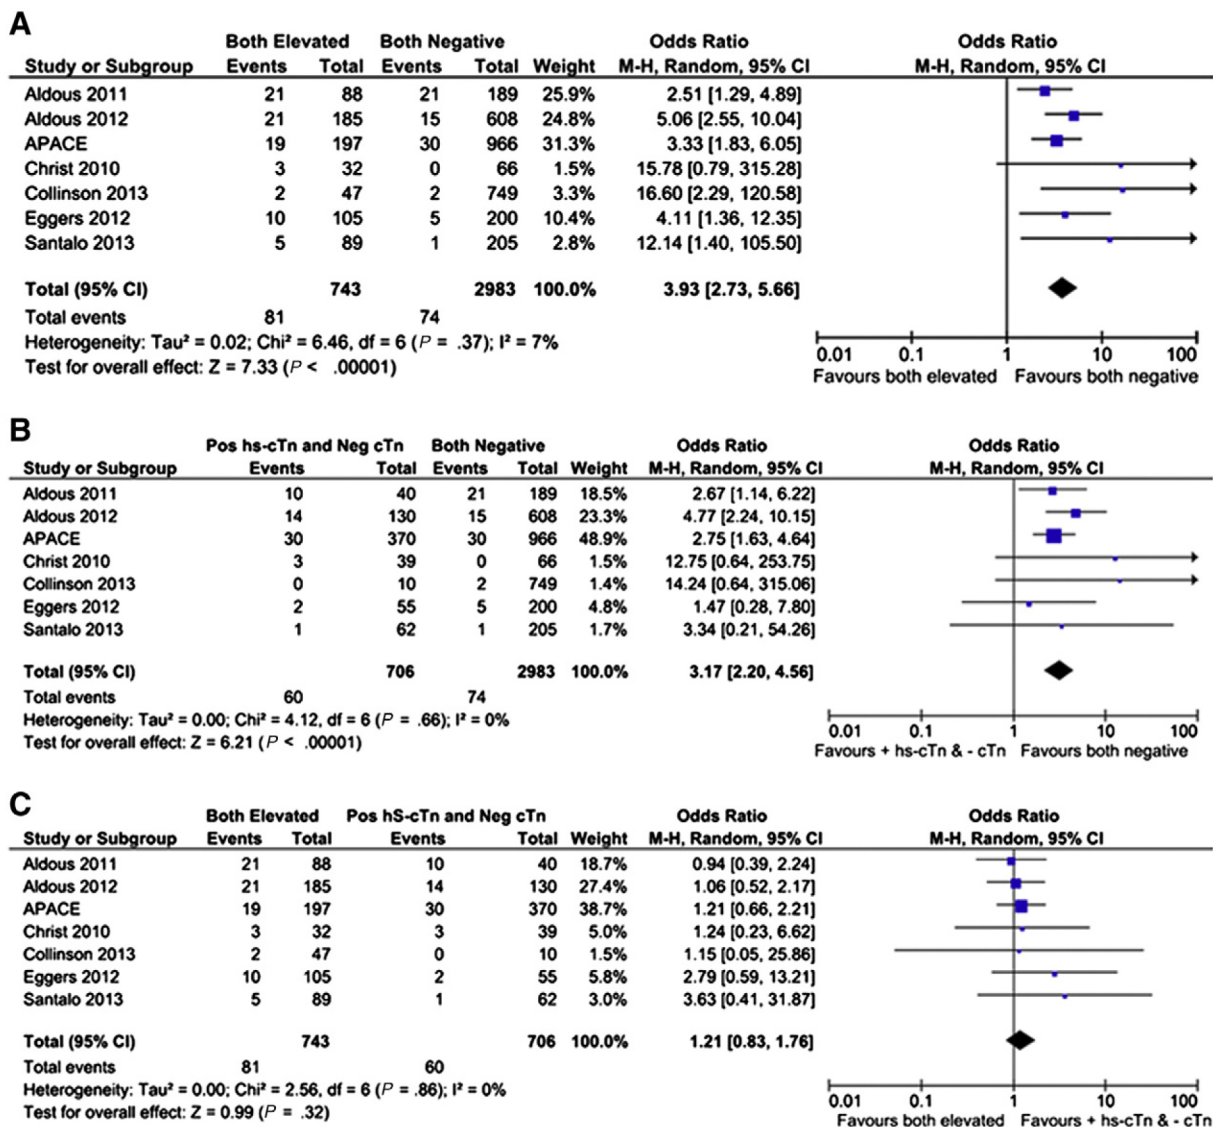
A

| Study or Subgroup | Both Elevated Events | Both Elevated Total | Both Negative Events | Both Negative Total | Weight | Odds Ratio M-H, Random, 95% CI |
|---|---|---|---|---|---|---|
| Aldous 2011 | 21 | 88 | 21 | 189 | 25.9% | 2.51 [1.29, 4.89] |
| Aldous 2012 | 21 | 185 | 15 | 608 | 24.8% | 5.06 [2.55, 10.04] |
| APACE | 19 | 197 | 30 | 966 | 31.3% | 3.33 [1.83, 6.05] |
| Christ 2010 | 3 | 32 | 0 | 66 | 1.5% | 15.78 [0.79, 315.28] |
| Collinson 2013 | 2 | 47 | 2 | 749 | 3.3% | 16.60 [2.29, 120.58] |
| Eggers 2012 | 10 | 105 | 5 | 200 | 10.4% | 4.11 [1.36, 12.35] |
| Santalo 2013 | 5 | 89 | 1 | 205 | 2.8% | 12.14 [1.40, 105.50] |
| Total (95% CI) | | 743 | | 2983 | 100.0% | 3.93 [2.73, 5.66] |
| Total events | 81 | | 74 | | | |

Heterogeneity: Tau² = 0.02; Chi² = 6.46, df = 6 (P = .37); I² = 7%
Test for overall effect: Z = 7.33 (P < .00001)

Odds Ratio
M-H, Random, 95% CI
0.01 0.1 1 10 100
Favours both elevated Favours both negative

B

| Study or Subgroup | Pos hs-cTn and Neg cTn Events | Pos hs-cTn and Neg cTn Total | Both Negative Events | Both Negative Total | Weight | Odds Ratio M-H, Random, 95% CI |
|---|---|---|---|---|---|---|
| Aldous 2011 | 10 | 40 | 21 | 189 | 18.5% | 2.67 [1.14, 6.22] |
| Aldous 2012 | 14 | 130 | 15 | 608 | 23.3% | 4.77 [2.24, 10.15] |
| APACE | 30 | 370 | 30 | 966 | 48.9% | 2.75 [1.63, 4.64] |
| Christ 2010 | 3 | 39 | 0 | 66 | 1.5% | 12.75 [0.64, 253.75] |
| Collinson 2013 | 0 | 10 | 2 | 749 | 1.4% | 14.24 [0.64, 315.06] |
| Eggers 2012 | 2 | 55 | 5 | 200 | 4.8% | 1.47 [0.28, 7.80] |
| Santalo 2013 | 1 | 62 | 1 | 205 | 1.7% | 3.34 [0.21, 54.26] |
| Total (95% CI) | | 706 | | 2983 | 100.0% | 3.17 [2.20, 4.56] |
| Total events | 60 | | 74 | | | |

Heterogeneity: Tau² = 0.00; Chi² = 4.12, df = 6 (P = .66); I² = 0%
Test for overall effect: Z = 6.21 (P < .00001)

Odds Ratio
M-H, Random, 95% CI
0.01 0.1 1 10 100
Favours + hs-cTn & - cTn Favours both negative

C

| Study or Subgroup | Both Elevated Events | Both Elevated Total | Pos hS-cTn and Neg cTn Events | Pos hS-cTn and Neg cTn Total | Weight | Odds Ratio M-H, Random, 95% CI |
|---|---|---|---|---|---|---|
| Aldous 2011 | 21 | 88 | 10 | 40 | 18.7% | 0.94 [0.39, 2.24] |
| Aldous 2012 | 21 | 185 | 14 | 130 | 27.4% | 1.06 [0.52, 2.17] |
| APACE | 19 | 197 | 30 | 370 | 38.7% | 1.21 [0.66, 2.21] |
| Christ 2010 | 3 | 32 | 3 | 39 | 5.0% | 1.24 [0.23, 6.62] |
| Collinson 2013 | 2 | 47 | 0 | 10 | 1.5% | 1.15 [0.05, 25.86] |
| Eggers 2012 | 10 | 105 | 2 | 55 | 5.8% | 2.79 [0.59, 13.21] |
| Santalo 2013 | 5 | 89 | 1 | 62 | 3.0% | 3.63 [0.41, 31.87] |
| Total (95% CI) | | 743 | | 706 | 100.0% | 1.21 [0.83, 1.76] |
| Total events | 81 | | 60 | | | |

Heterogeneity: Tau² = 0.00; Chi² = 2.56, df = 6 (P = .86); I² = 0%
Test for overall effect: Z = 0.99 (P = .32)

Odds Ratio
M-H, Random, 95% CI
0.01 0.1 1 10 100
Favours both elevated Favours + hs-cTn & - cTn